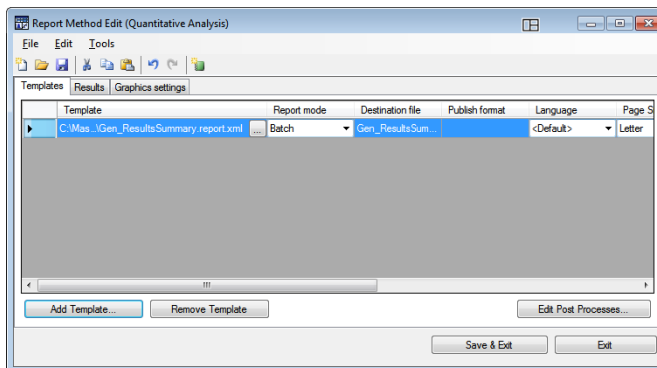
Report Method Edit (Quantitative Analysis)

File Edit Tools

Templates | Results | Graphics settings

| | Template | Report mode | Destination file | Publish format | Language | Page S |
|---|---|---|---|---|---|---|
| ▸ | C:\Mas...\Gen_ResultsSummary.report.xml ... | Batch | Gen_ResultsSum... | | <Default> | Letter |

Add Template...   Remove Template   Edit Post Processes...

Save & Exit   Exit